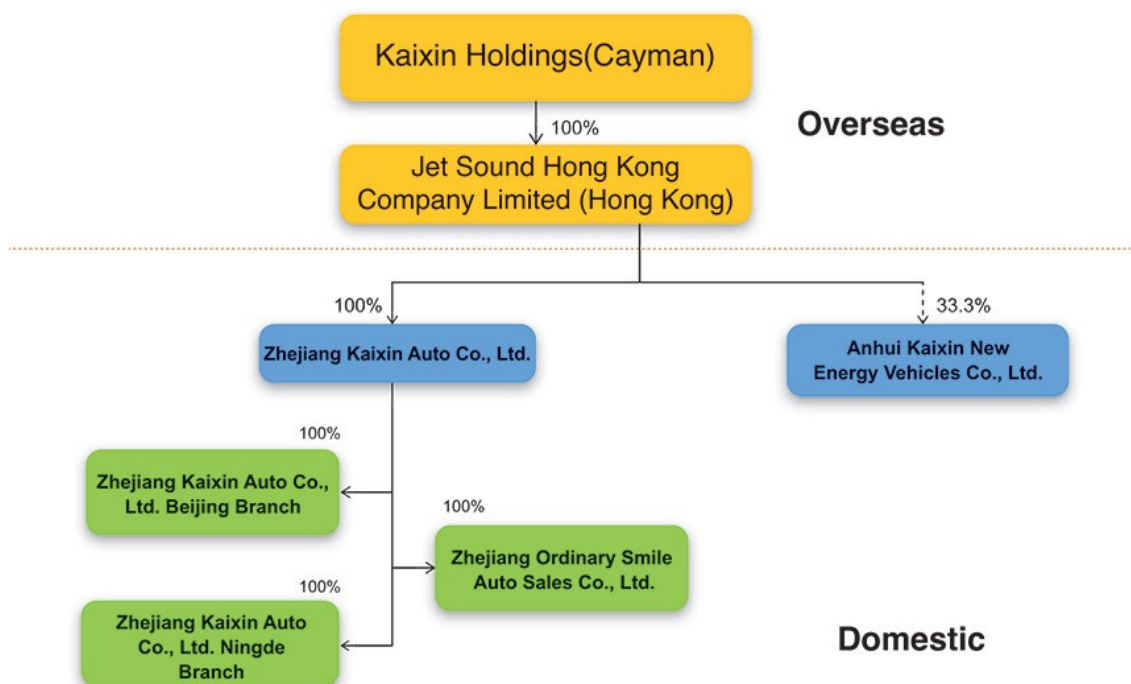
Kaixin Holdings(Cayman)

100%

Overseas

Jet Sound Hong Kong Company Limited (Hong Kong)

100%

33.3%

Zhejiang Kaixin Auto Co., Ltd.

Anhui Kaixin New Energy Vehicles Co., Ltd.

100%

Zhejiang Kaixin Auto Co., Ltd. Beijing Branch

100%

Zhejiang Ordinary Smile Auto Sales Co., Ltd.

100%

Zhejiang Kaixin Auto Co., Ltd. Ningde Branch

Domestic